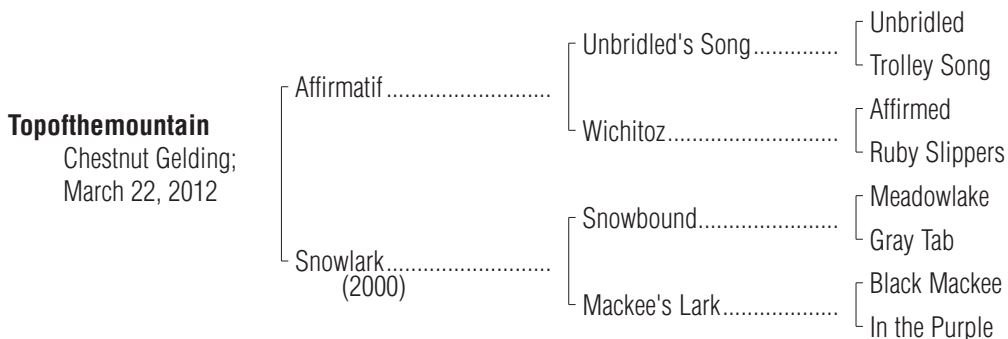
**Topofthemountain**
Chestnut Gelding;
March 22, 2012

Affirmatif..........................

Snowlark..........................
(2000)

Unbridled's Song.............

Wichitoz...........................

Snowbound......................

Mackee's Lark..................

Unbridled
Trolley Song
Affirmed
Ruby Slippers
Meadowlake
Gray Tab
Black Mackee
In the Purple